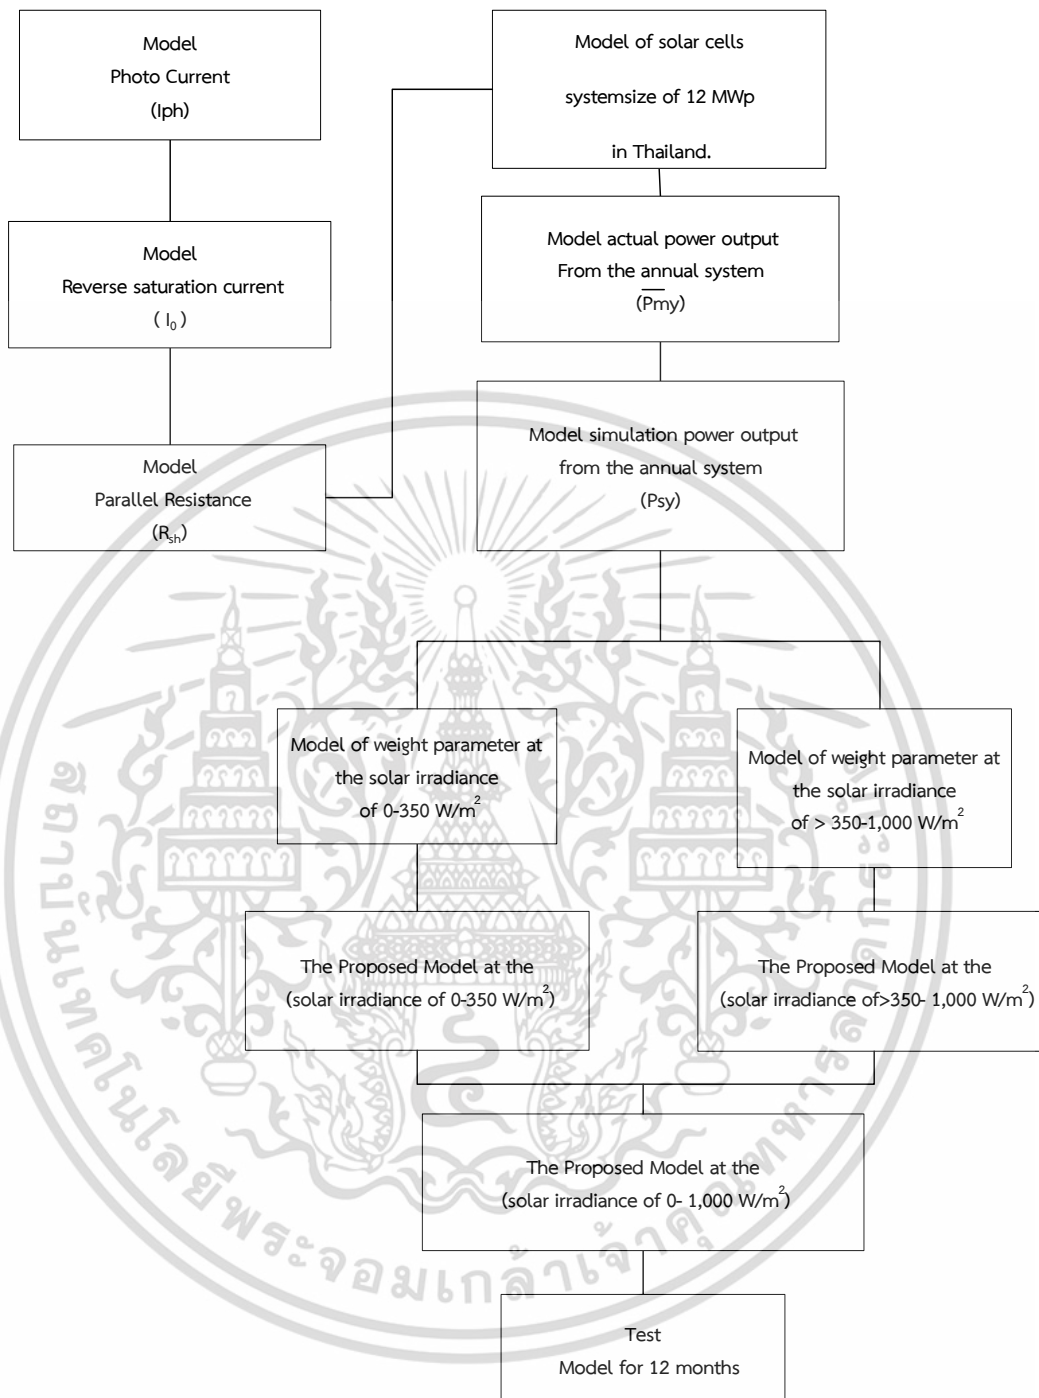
Model
Photo Current
(Iph)

Model
Reverse saturation current
( $I_0$ )

Model
Parallel Resistance
($R_{sh}$)

Model of solar cells
systemsize of 12 MWp
in Thailand.

Model actual power output
From the annual system
($\overline{Pmy}$)

Model simulation power output
from the annual system
(Psy)

Model of weight parameter at
the solar irradiance
of 0-350 W/m$^2$

Model of weight parameter at
the solar irradiance
of > 350-1,000 W/m$^2$

The Proposed Model at the
(solar irradiance of 0-350 W/m$^2$)

The Proposed Model at the
(solar irradiance of>350- 1,000 W/m$^2$)

The Proposed Model at the
(solar irradiance of 0- 1,000 W/m$^2$)

Test
Model for 12 months

มหาวิทยาลัยเทคโนโลยีพระจอมเกล้าเจ้าคุณทหารลาดกระบัง